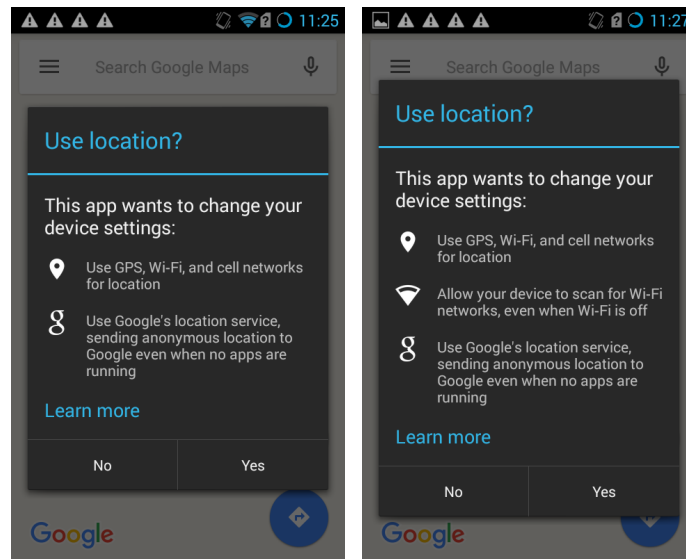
11:25

Search Google Maps

Use location?

This app wants to change your device settings:

Use GPS, Wi-Fi, and cell networks for location

Use Google's location service, sending anonymous location to Google even when no apps are running

Learn more

No

Yes

Google

11:27

Search Google Maps

Use location?

This app wants to change your device settings:

Use GPS, Wi-Fi, and cell networks for location

Allow your device to scan for Wi-Fi networks, even when Wi-Fi is off

Use Google's location service, sending anonymous location to Google even when no apps are running

Learn more

No

Yes

Google